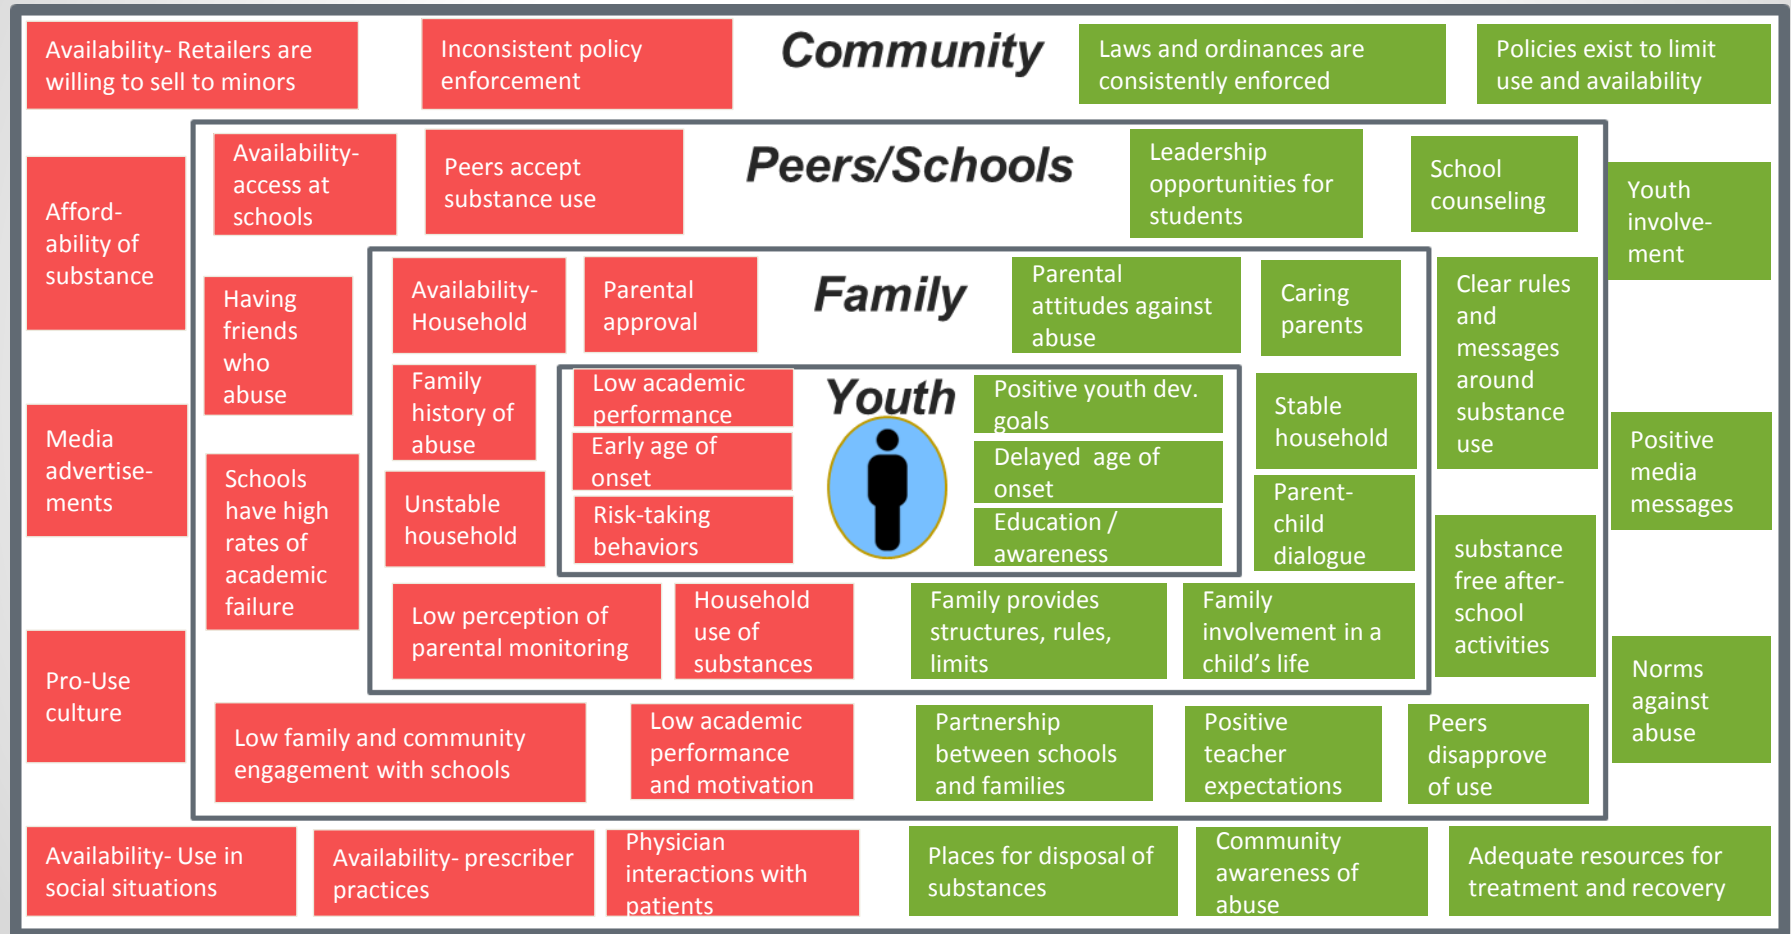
Availability- Retailers are willing to sell to minors

Inconsistent policy enforcement

Community

Laws and ordinances are consistently enforced

Policies exist to limit use and availability

Afford-ability of substance

Availability- access at schools

Peers accept substance use

Peers/Schools

Leadership opportunities for students

School counseling

Youth involve-ment

Having friends who abuse

Availability- Household

Parental approval

Family

Parental attitudes against abuse

Caring parents

Clear rules and messages around substance use

Media advertise-ments

Family history of abuse

Low academic performance

Early age of onset

Risk-taking behaviors

Youth

Positive youth dev. goals

Delayed age of onset

Education / awareness

Stable household

Parent-child dialogue

Positive media messages

Schools have high rates of academic failure

Unstable household

substance free after-school activities

Low perception of parental monitoring

Household use of substances

Family provides structures, rules, limits

Family involvement in a child's life

Norms against abuse

Pro-Use culture

Low family and community engagement with schools

Low academic performance and motivation

Partnership between schools and families

Positive teacher expectations

Peers disapprove of use

Availability- Use in social situations

Availability- prescriber practices

Physician interactions with patients

Places for disposal of substances

Community awareness of abuse

Adequate resources for treatment and recovery